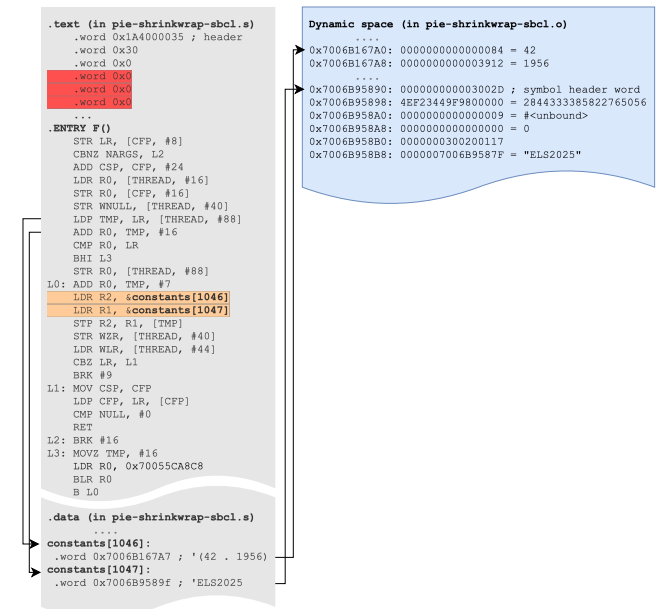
.text (in pie-shrinkwrap-sbcl.s)
.word 0x1A4000035 ; header
.word 0x30
.word 0x0
.word 0x0
.word 0x0
.word 0x0
...
.ENTRY F()
STR LR, [CFP, #8]
CBNZ NARGS, L2
ADD CSP, CFP, #24
LDR R0, [THREAD, #16]
STR R0, [CFP, #16]
STR WNULL, [THREAD, #40]
LDP TMP, LR, [THREAD, #88]
ADD R0, TMP, #16
CMP R0, LR
BHI L3
STR R0, [THREAD, #88]
L0: ADD R0, TMP, #7
LDR R2, &constants[1046]
LDR R1, &constants[1047]
STP R2, R1, [TMP]
STR WZR, [THREAD, #40]
LDR WLR, [THREAD, #44]
CBZ LR, L1
BRK #9
L1: MOV CSP, CFP
LDP CFP, LR, [CFP]
CMP NULL, #0
RET
L2: BRK #16
L3: MOVZ TMP, #16
LDR R0, 0x70055CA8C8
BLR R0
B L0

.data (in pie-shrinkwrap-sbcl.s)
....
constants[1046]:
.word 0x7006B167A7 ; '(42 . 1956)
constants[1047]:
.word 0x7006B9589f ; 'ELS2025

Dynamic space (in pie-shrinkwrap-sbcl.o)
....
0x7006B167A0: 0000000000000084 = 42
0x7006B167A8: 0000000000003912 = 1956
....
0x7006B95890: 000000000003002D ; symbol header word
0x7006B95898: 4EF23449F9800000 = 2844333385822765056
0x7006B958A0: 0000000000000009 = #<unbound>
0x7006B958A8: 0000000000000000 = 0
0x7006B958B0: 0000000300200117
0x7006B958B8: 000007006B9587F = "ELS2025"